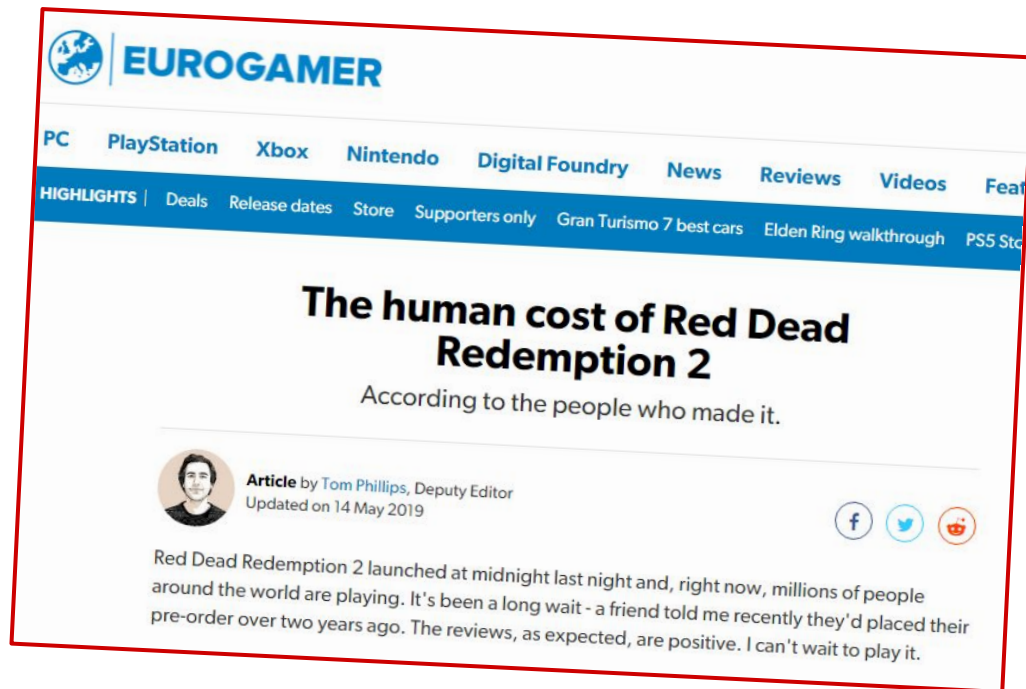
EUROGAMER

PC PlayStation Xbox Nintendo Digital Foundry News Reviews Videos Feat

HIGHLIGHTS | Deals Release dates Store Supporters only Gran Turismo 7 best cars Elden Ring walkthrough PS5 Sto

The human cost of Red Dead Redemption 2

According to the people who made it.

Article by Tom Phillips, Deputy Editor
Updated on 14 May 2019

Red Dead Redemption 2 launched at midnight last night and, right now, millions of people around the world are playing. It's been a long wait - a friend told me recently they'd placed their pre-order over two years ago. The reviews, as expected, are positive. I can't wait to play it.